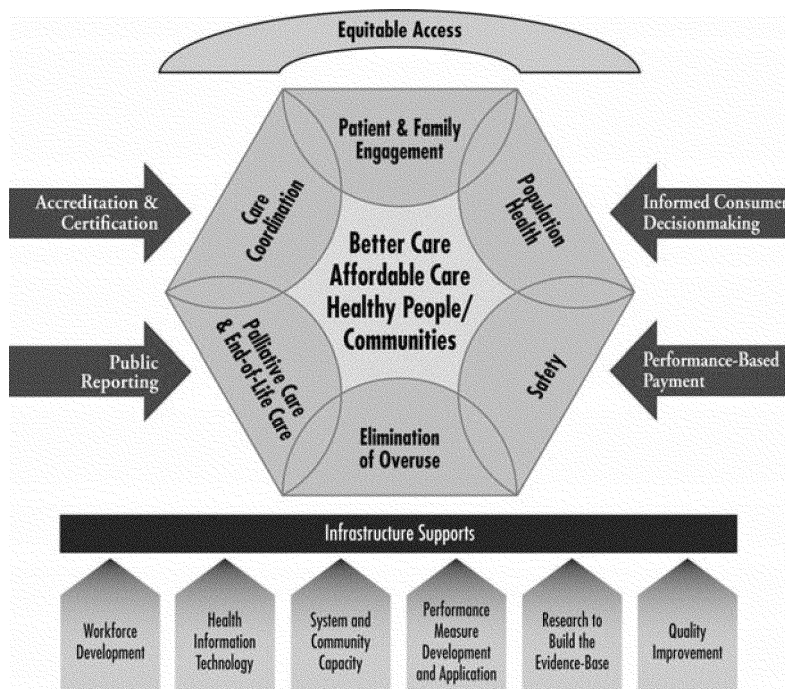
Equitable Access

Patient & Family Engagement

Population Health

Safety

Elimination of Overuse

Palliative Care & End-of-Life Care

Care Coordination

Better Care
Affordable Care
Healthy People/
Communities

Accreditation & Certification

Public Reporting

Informed Consumer Decisionmaking

Performance-Based Payment

Infrastructure Supports

Workforce Development

Health Information Technology

System and Community Capacity

Performance Measure Development and Application

Research to Build the Evidence-Base

Quality Improvement